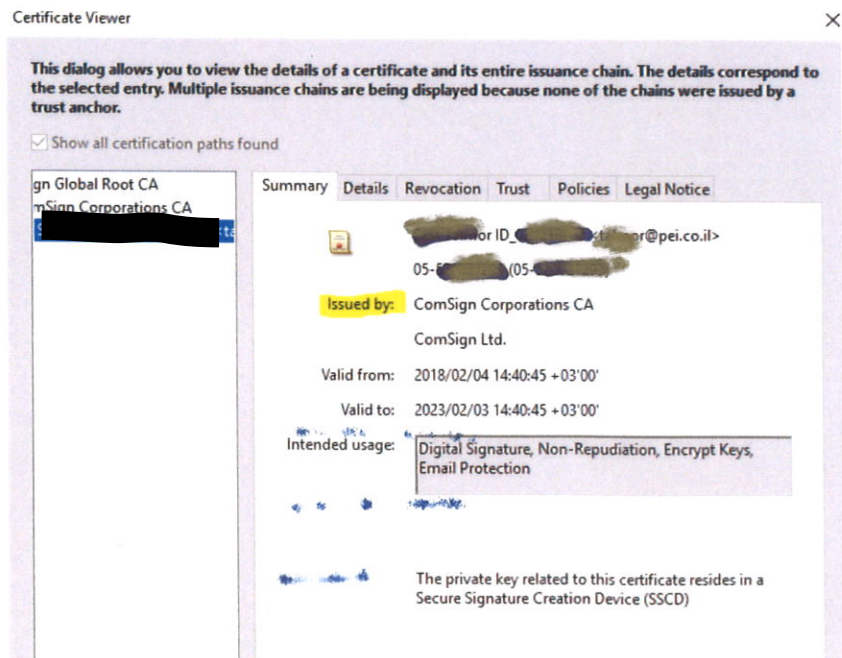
Certificate Viewer

×

This dialog allows you to view the details of a certificate and its entire issuance chain. The details correspond to the selected entry. Multiple issuance chains are being displayed because none of the chains were issued by a trust anchor.

Show all certification paths found

gn Global Root CA
mSign Corporations CA
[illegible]

Summary | Details | Revocation | Trust | Policies | Legal Notice

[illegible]or ID_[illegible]<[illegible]or@pei.co.il>
05-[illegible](05-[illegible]

Issued by: ComSign Corporations CA
ComSign Ltd.

Valid from: 2018/02/04 14:40:45 +03'00'

Valid to: 2023/02/03 14:40:45 +03'00'

Intended usage: Digital Signature, Non-Repudiation, Encrypt Keys, Email Protection

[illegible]

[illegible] The private key related to this certificate resides in a Secure Signature Creation Device (SSCD)